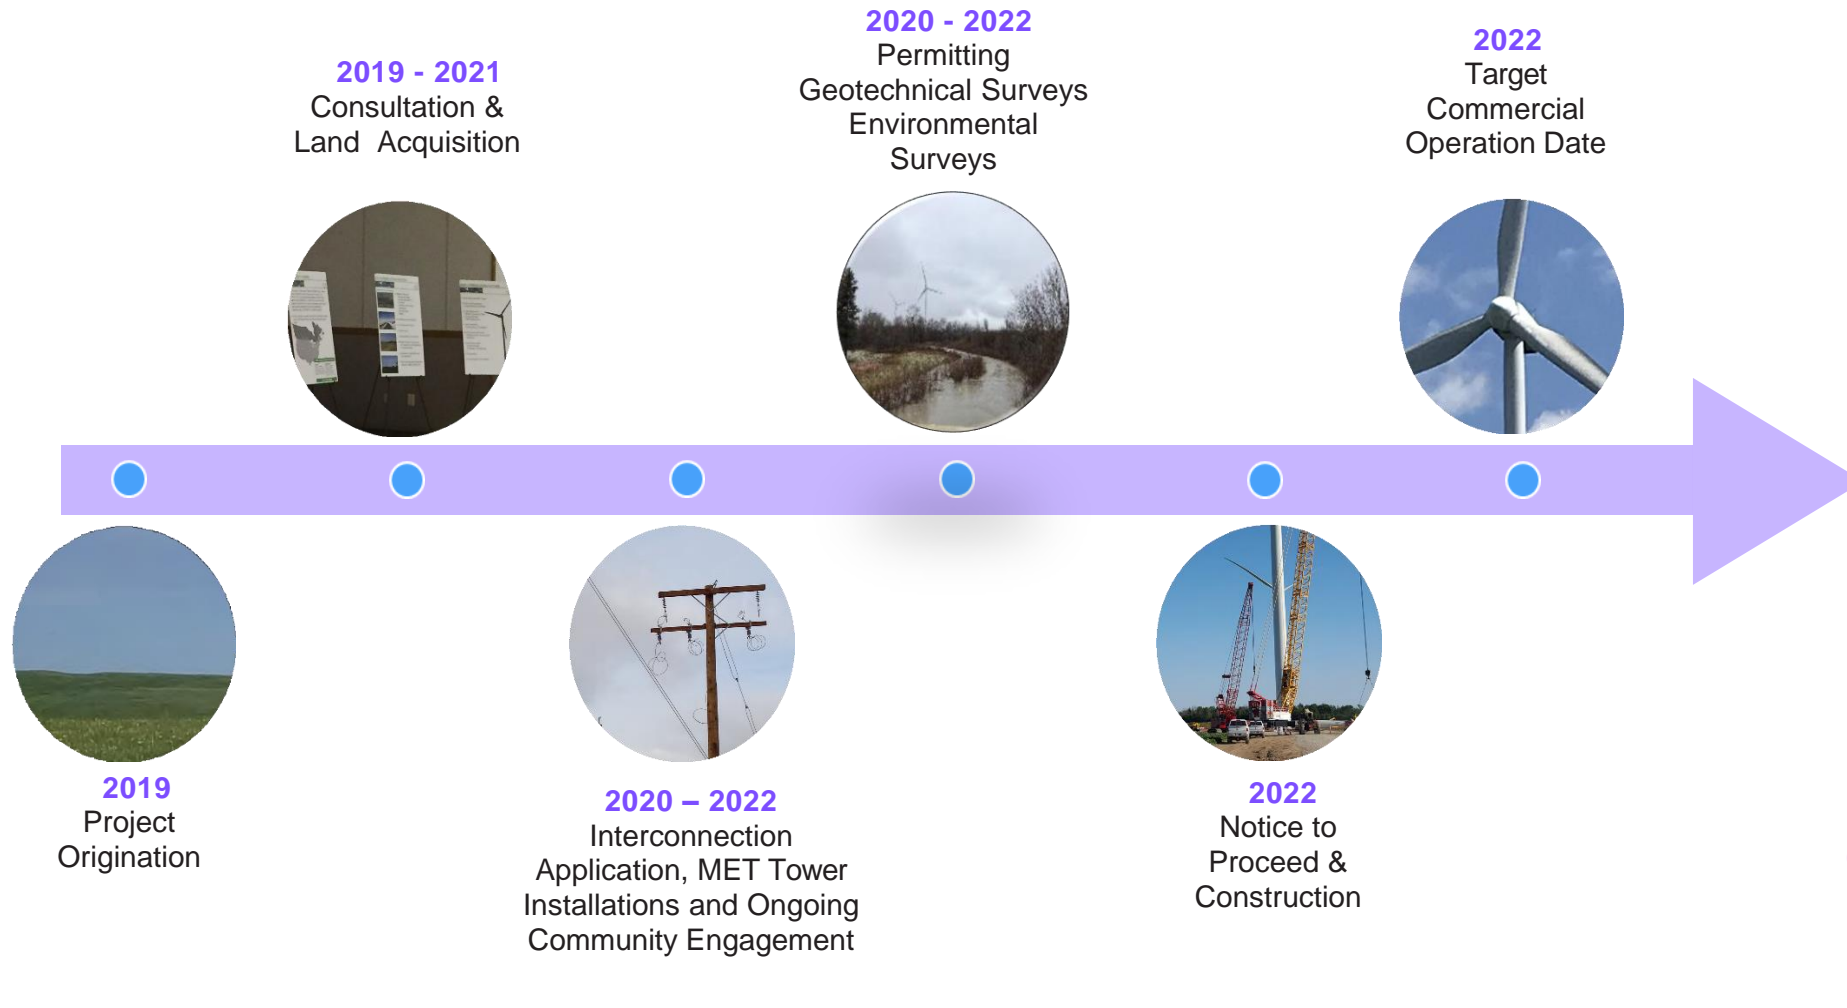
2019
Project Origination

2019 - 2021
Consultation & Land Acquisition

2020 – 2022
Interconnection Application, MET Tower Installations and Ongoing Community Engagement

2020 - 2022
Permitting Geotechnical Surveys Environmental Surveys

2022
Notice to Proceed & Construction

2022
Target Commercial Operation Date